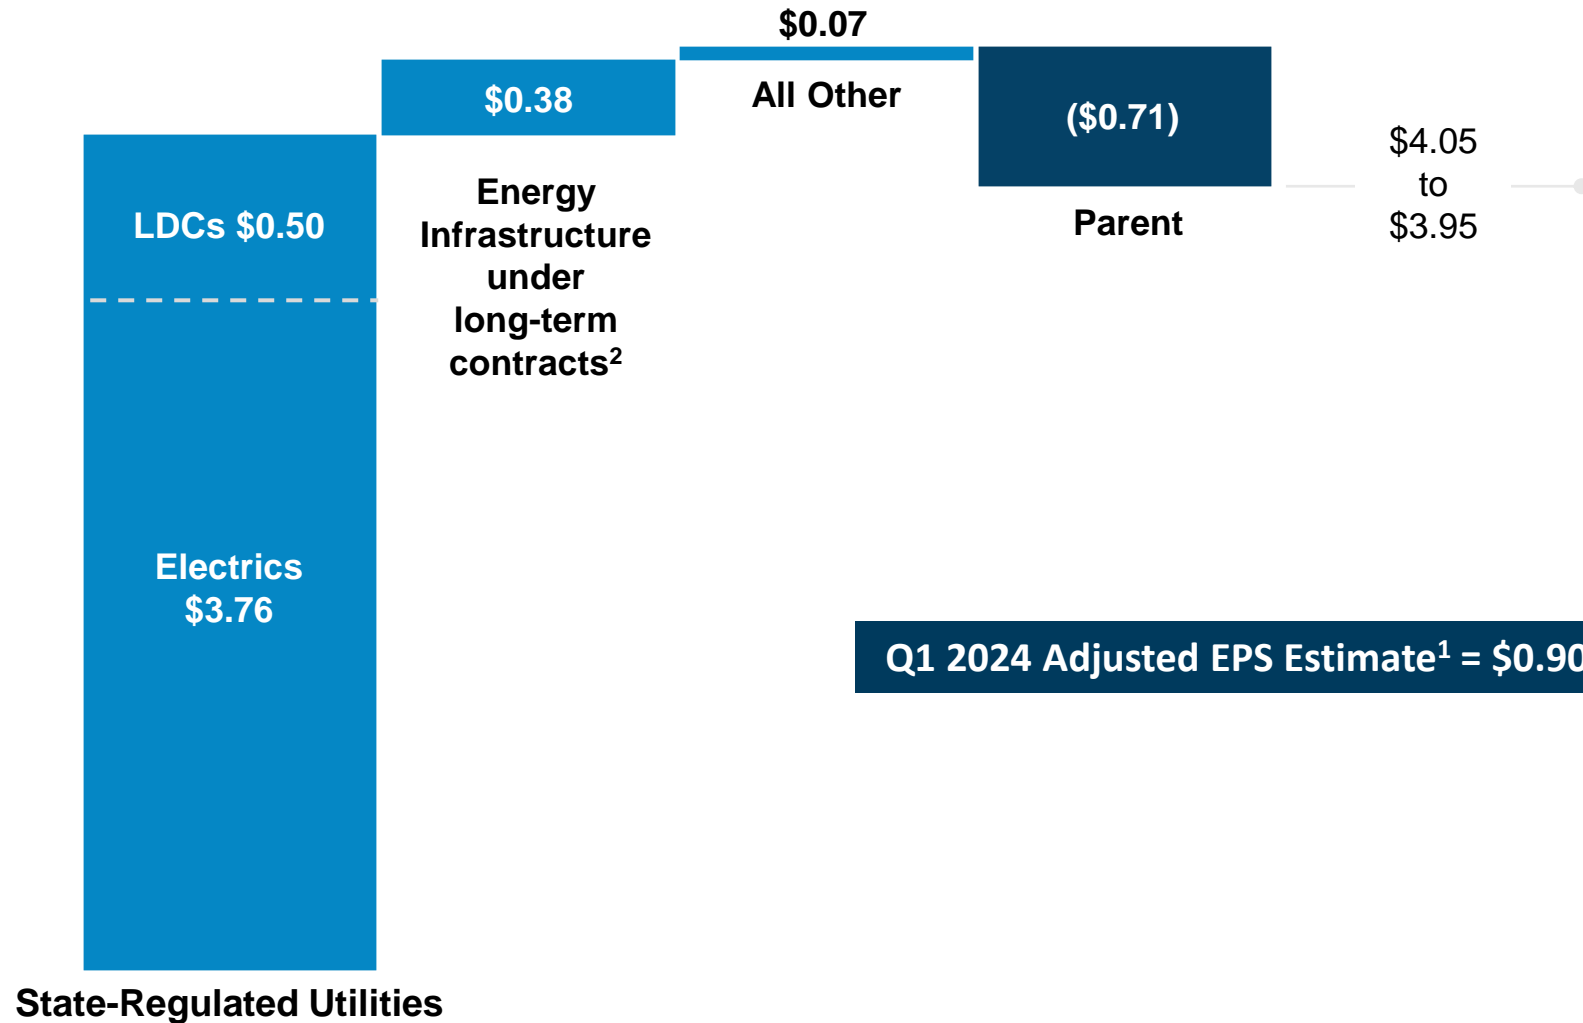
$0.07

$0.38

All Other

($0.71)

LDCs $0.50

Energy Infrastructure under long-term contracts$^2$

Parent

$4.05 to $3.95

Electrics $3.76

Q1 2024 Adjusted EPS Estimate$^1$ = $0.90

State-Regulated Utilities